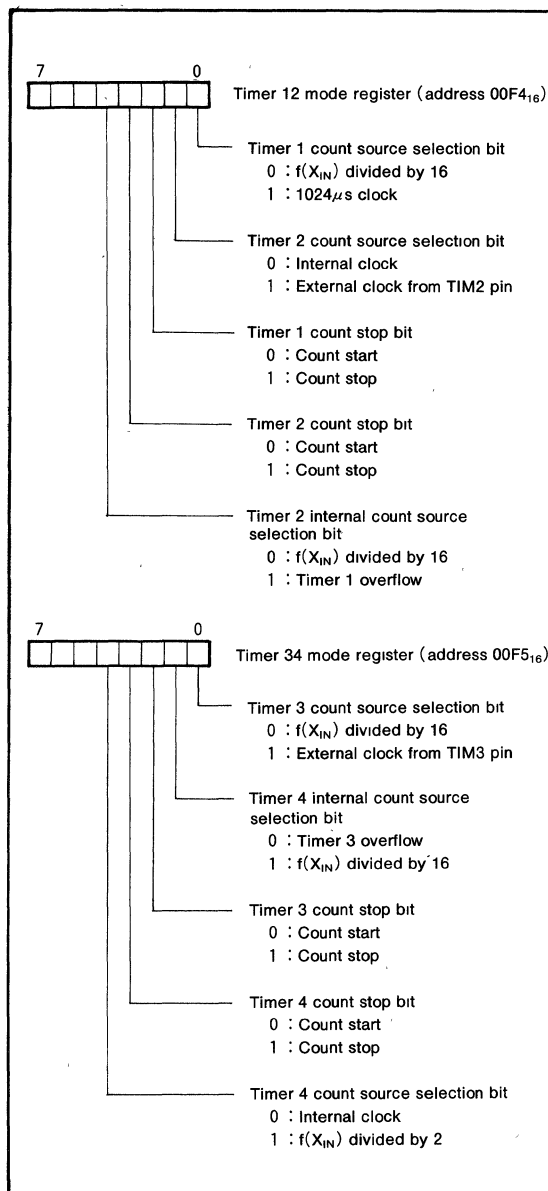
7 0

Timer 12 mode register (address $00F4_{16}$)

Timer 1 count source selection bit
0 : $f(X_{IN})$ divided by 16
1 : $1024\mu s$ clock

Timer 2 count source selection bit
0 : Internal clock
1 : External clock from TIM2 pin

Timer 1 count stop bit
0 : Count start
1 : Count stop

Timer 2 count stop bit
0 : Count start
1 : Count stop

Timer 2 internal count source selection bit
0 : $f(X_{IN})$ divided by 16
1 : Timer 1 overflow

7 0

Timer 34 mode register (address $00F5_{16}$)

Timer 3 count source selection bit
0 : $f(X_{IN})$ divided by 16
1 : External clock from TIM3 pin

Timer 4 internal count source selection bit
0 : Timer 3 overflow
1 : $f(X_{IN})$ divided by 16

Timer 3 count stop bit
0 : Count start
1 : Count stop

Timer 4 count stop bit
0 : Count start
1 : Count stop

Timer 4 count source selection bit
0 : Internal clock
1 : $f(X_{IN})$ divided by 2